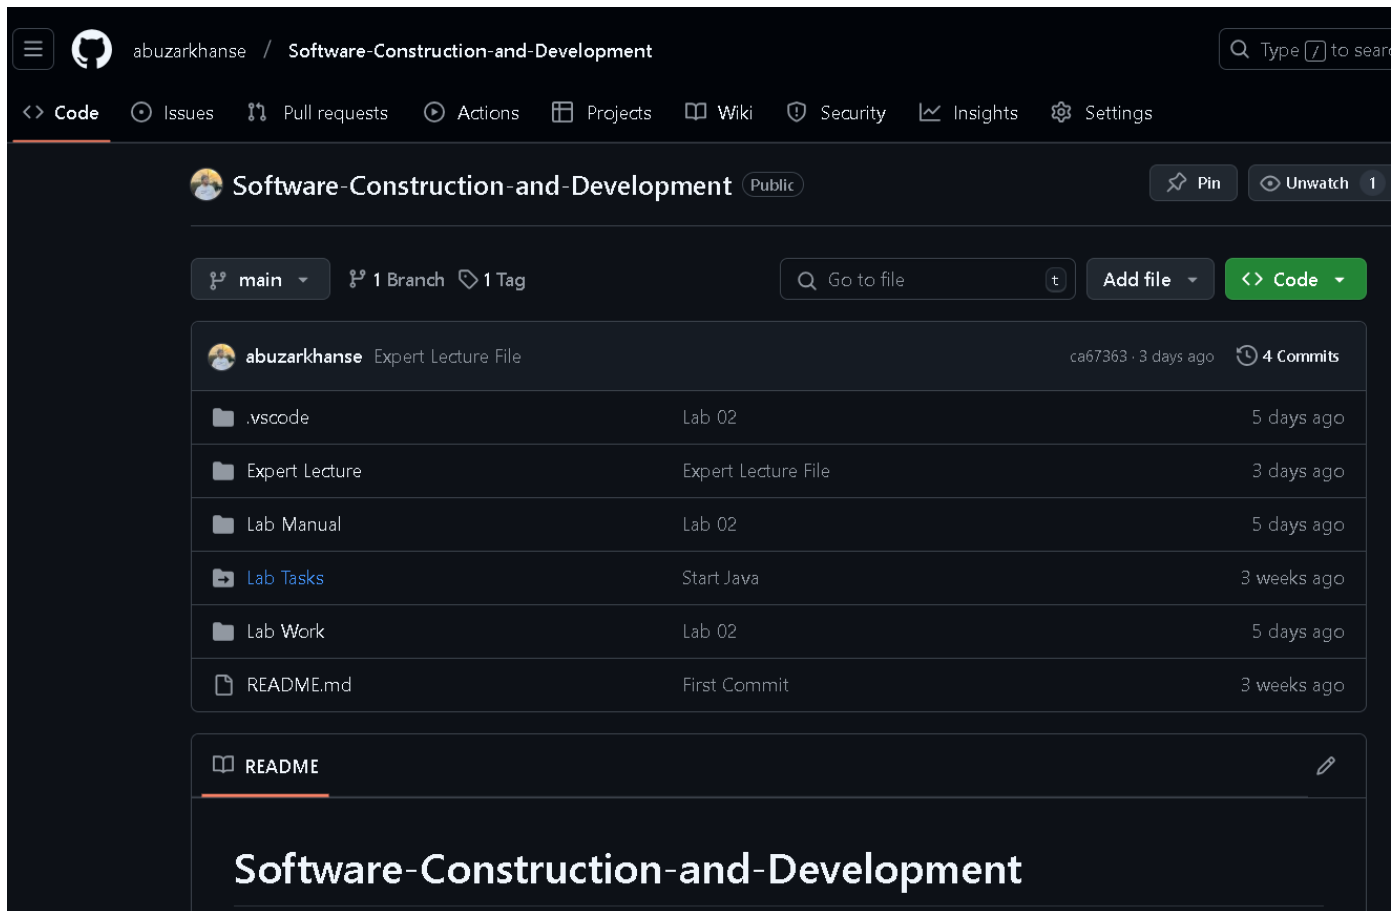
abuzarkhanse / Software-Construction-and-Development

Type / to sear

Code Issues Pull requests Actions Projects Wiki Security Insights Settings

Software-Construction-and-Development Public

Pin Unwatch 1

main 1 Branch 1 Tag

Go to file t

Add file

Code

abuzarkhanse Expert Lecture File ca67363 · 3 days ago 4 Commits

| | | |
|---|---|---|
| .vscode | Lab 02 | 5 days ago |
| Expert Lecture | Expert Lecture File | 3 days ago |
| Lab Manual | Lab 02 | 5 days ago |
| Lab Tasks | Start Java | 3 weeks ago |
| Lab Work | Lab 02 | 5 days ago |
| README.md | First Commit | 3 weeks ago |

README

Software-Construction-and-Development